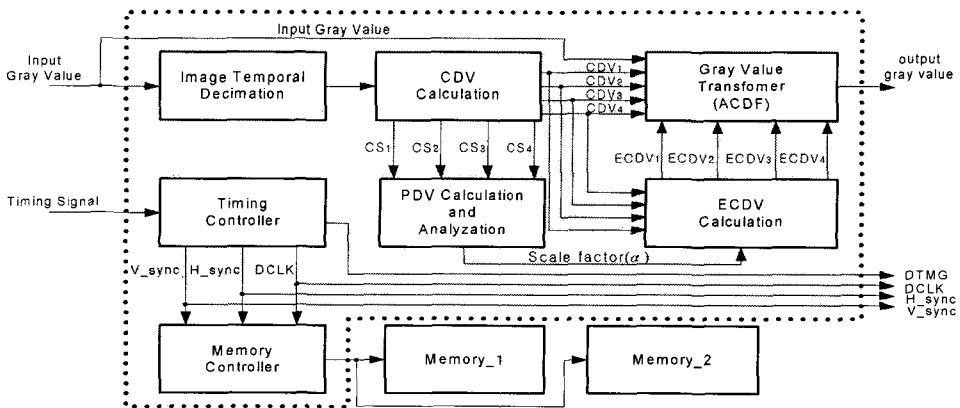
Input Gray Value

Input Gray Value

Image Temporal Decimation

CDV Calculation

$CDV_1$
$CDV_2$
$CDV_3$
$CDV_4$

Gray Value Transfomer (ACDF)

output gray value

$CS_1$ $CS_2$ $CS_3$ $CS_4$

$ECDV_1$ $ECDV_2$ $ECDV_3$ $ECDV_4$

Timing Signal

Timing Controller

PDV Calculation and Analyzation

ECDV Calculation

V_sync H_sync DCLK

Scale factor($\alpha$)

DTMG
DCLK
H_sync
V_sync

Memory Controller

Memory_1

Memory_2